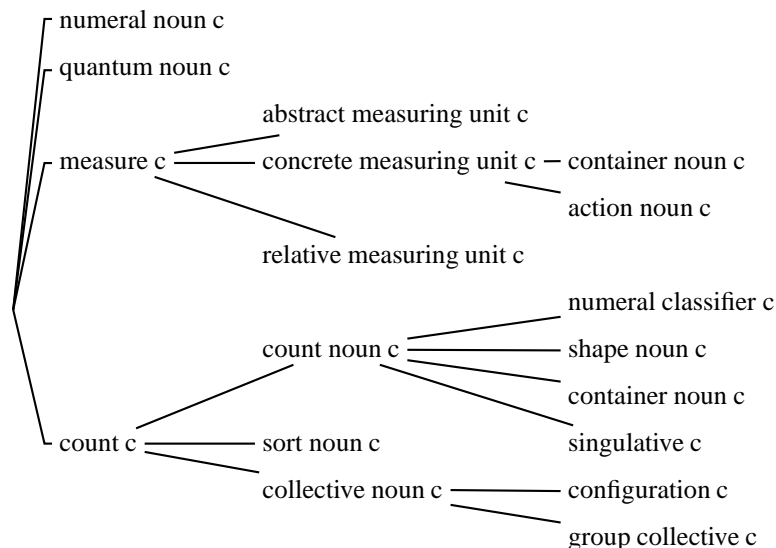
numeral noun c
quantum noun c
measure c
abstract measuring unit c
concrete measuring unit c
container noun c
action noun c
relative measuring unit c
count c
count noun c
numeral classifier c
shape noun c
container noun c
singulative c
sort noun c
collective noun c
configuration c
group collective c